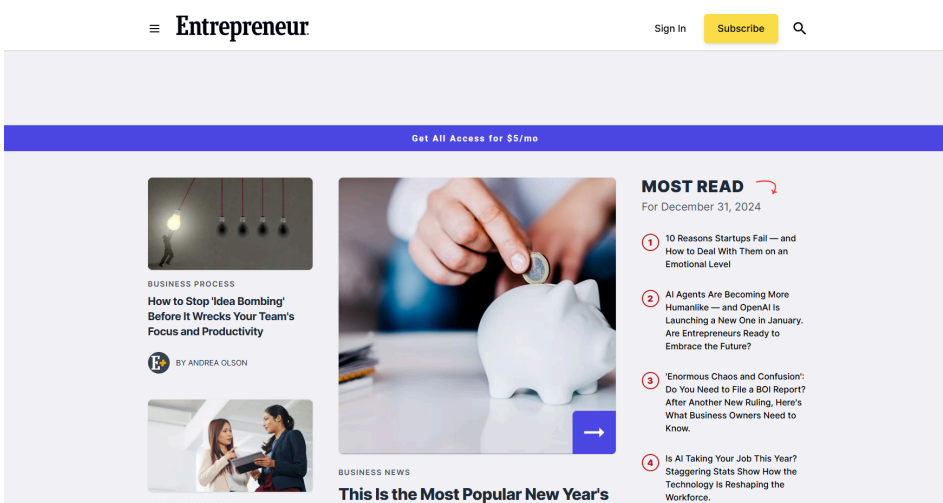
Entrepreneur

Sign In

Subscribe

Get All Access for $5/mo

BUSINESS PROCESS

How to Stop 'Idea Bombing' Before It Wrecks Your Team's Focus and Productivity

BY ANDREA OLSON

BUSINESS NEWS

This Is the Most Popular New Year's

MOST READ

For December 31, 2024

1 10 Reasons Startups Fail — and How to Deal With Them on an Emotional Level

2 AI Agents Are Becoming More Humanlike — and OpenAI Is Launching a New One in January. Are Entrepreneurs Ready to Embrace the Future?

3 'Enormous Chaos and Confusion': Do You Need to File a BOI Report? After Another New Ruling, Here's What Business Owners Need to Know.

4 Is AI Taking Your Job This Year? Staggering Stats Show How the Technology Is Reshaping the Workforce.